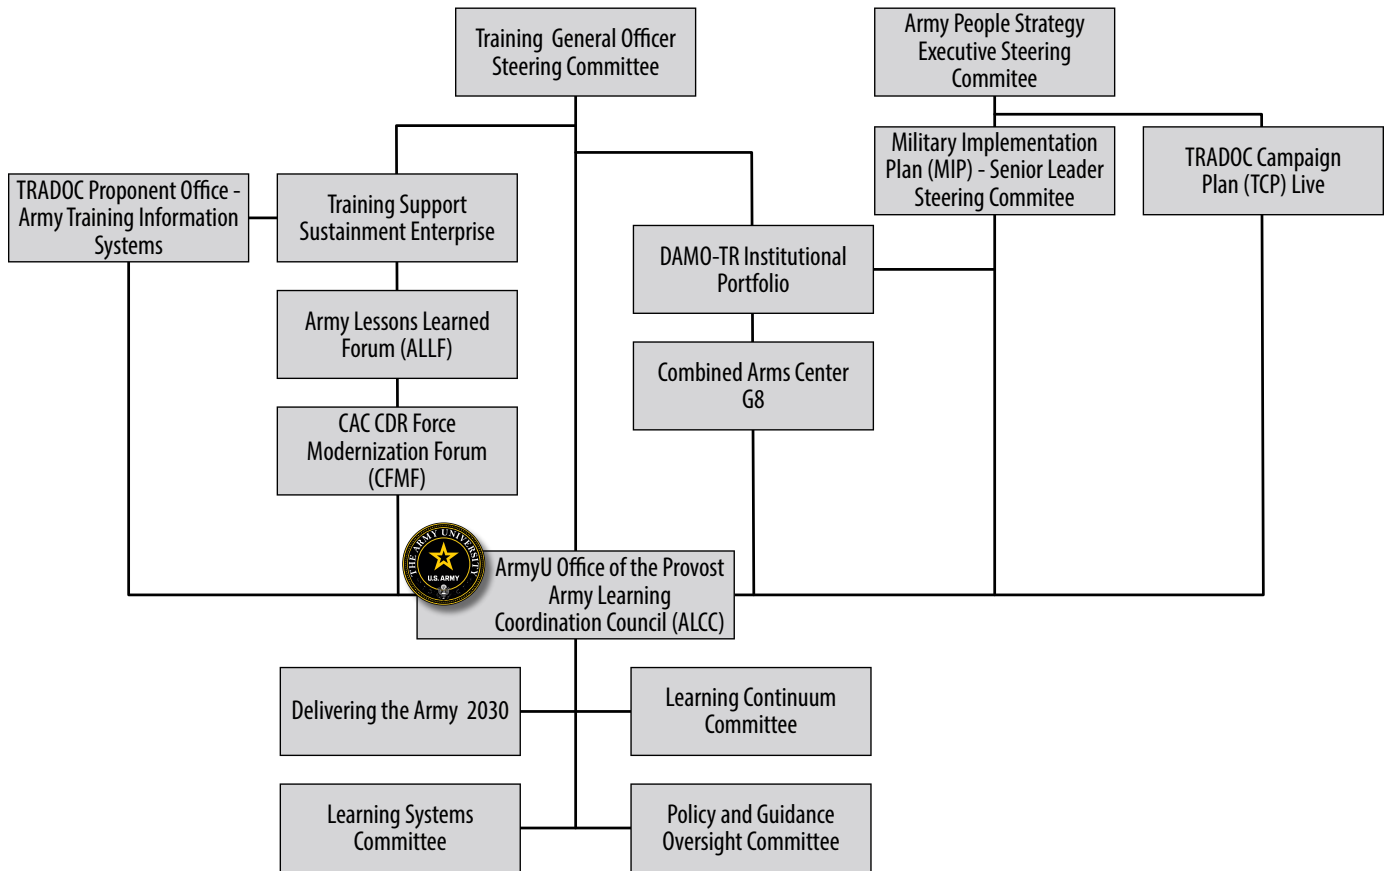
Training General Officer Steering Committee

Army People Strategy Executive Steering Commitee

Military Implementation Plan (MIP) - Senior Leader Steering Commitee

TRADOC Campaign Plan (TCP) Live

TRADOC Proponent Office - Army Training Information Systems

Training Support Sustainment Enterprise

DAMO-TR Institutional Portfolio

Army Lessons Learned Forum (ALLF)

Combined Arms Center G8

CAC CDR Force Modernization Forum (CFMF)

THE ARMY UNIVERSITY
U.S. ARMY

ArmyU Office of the Provost Army Learning Coordination Council (ALCC)

Delivering the Army 2030

Learning Continuum Committee

Learning Systems Committee

Policy and Guidance Oversight Committee